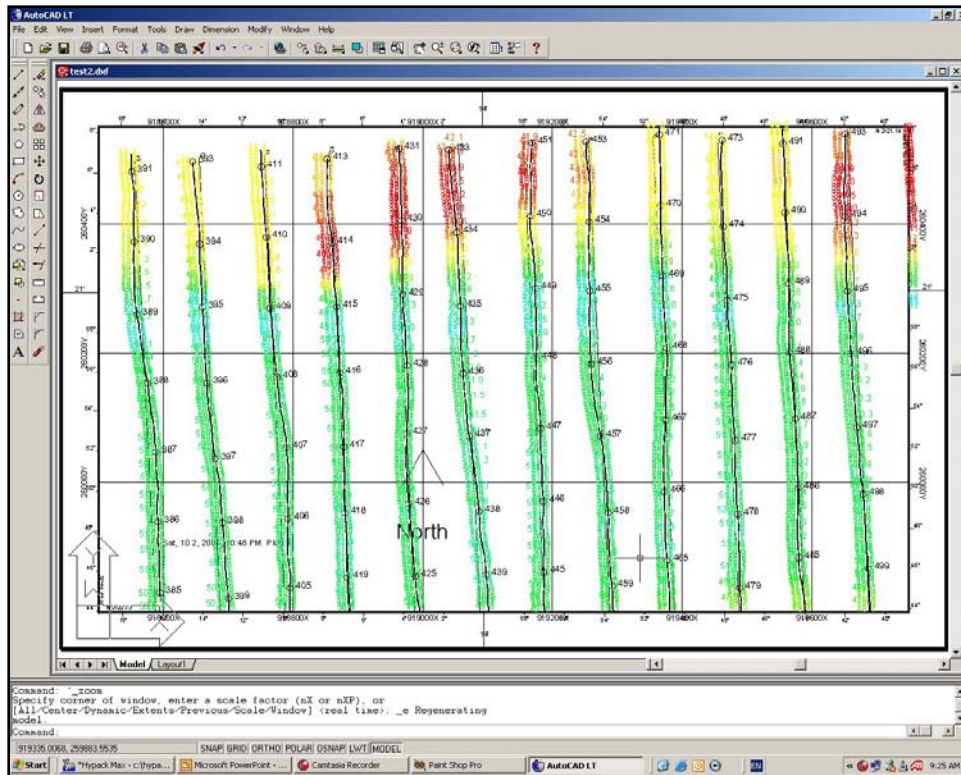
AutoCAD LT

File Edit View Insert Format Tools Draw Dimension Modify Window Help

test2.dxf

918800X 918800X 919000X 919200X 919400X 919600X

260400Y 260200Y 260000Y

391 390 389 388 387 386 385
393 394 395 396 397 398 399
411 410 409 408 407 406 405
413 414 415 416 417 418 419
431 430 429 428 427 426 425
433 434 435 436 437 438 439
451 450 449 448 447 446 445
453 454 455 456 457 458 459
471 470 469 468 467 466 465
473 474 475 476 477 478 479
491 490 489 488 487 486 485
493 494 495 496 497 498 499

North

Sat, 10 2, 200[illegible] 10:48 PM PK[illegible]

Model Layout1

Command: '_zoom
Specify corner of window, enter a scale factor (nX or nXP), or
[All/Center/Dynamic/Extents/Previous/Scale/Window] <real time>: _e Regenerating
model.
Command:

919335.0068, 259883.5535 SNAP GRID ORTHO POLAR OSNAP LWT MODEL

Start | *Hypack Max - c:\hypa... | Microsoft PowerPoint - ... | Camtasia Recorder | Paint Shop Pro | AutoCAD LT | EN | 9:25 AM